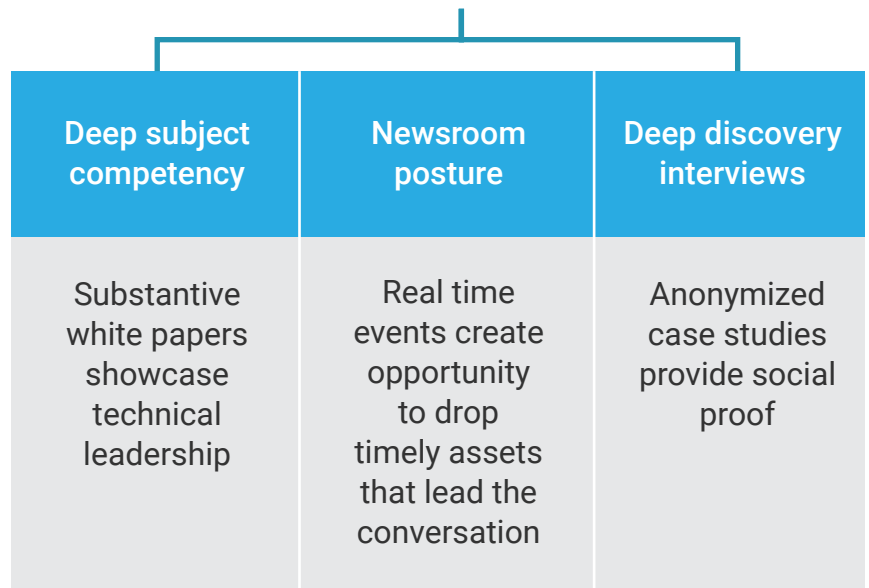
| Deep subject competency | Newsroom posture | Deep discovery interviews |
|---|---|---|
| Substantive white papers showcase technical leadership | Real time events create opportunity to drop timely assets that lead the conversation | Anonymized case studies provide social proof |